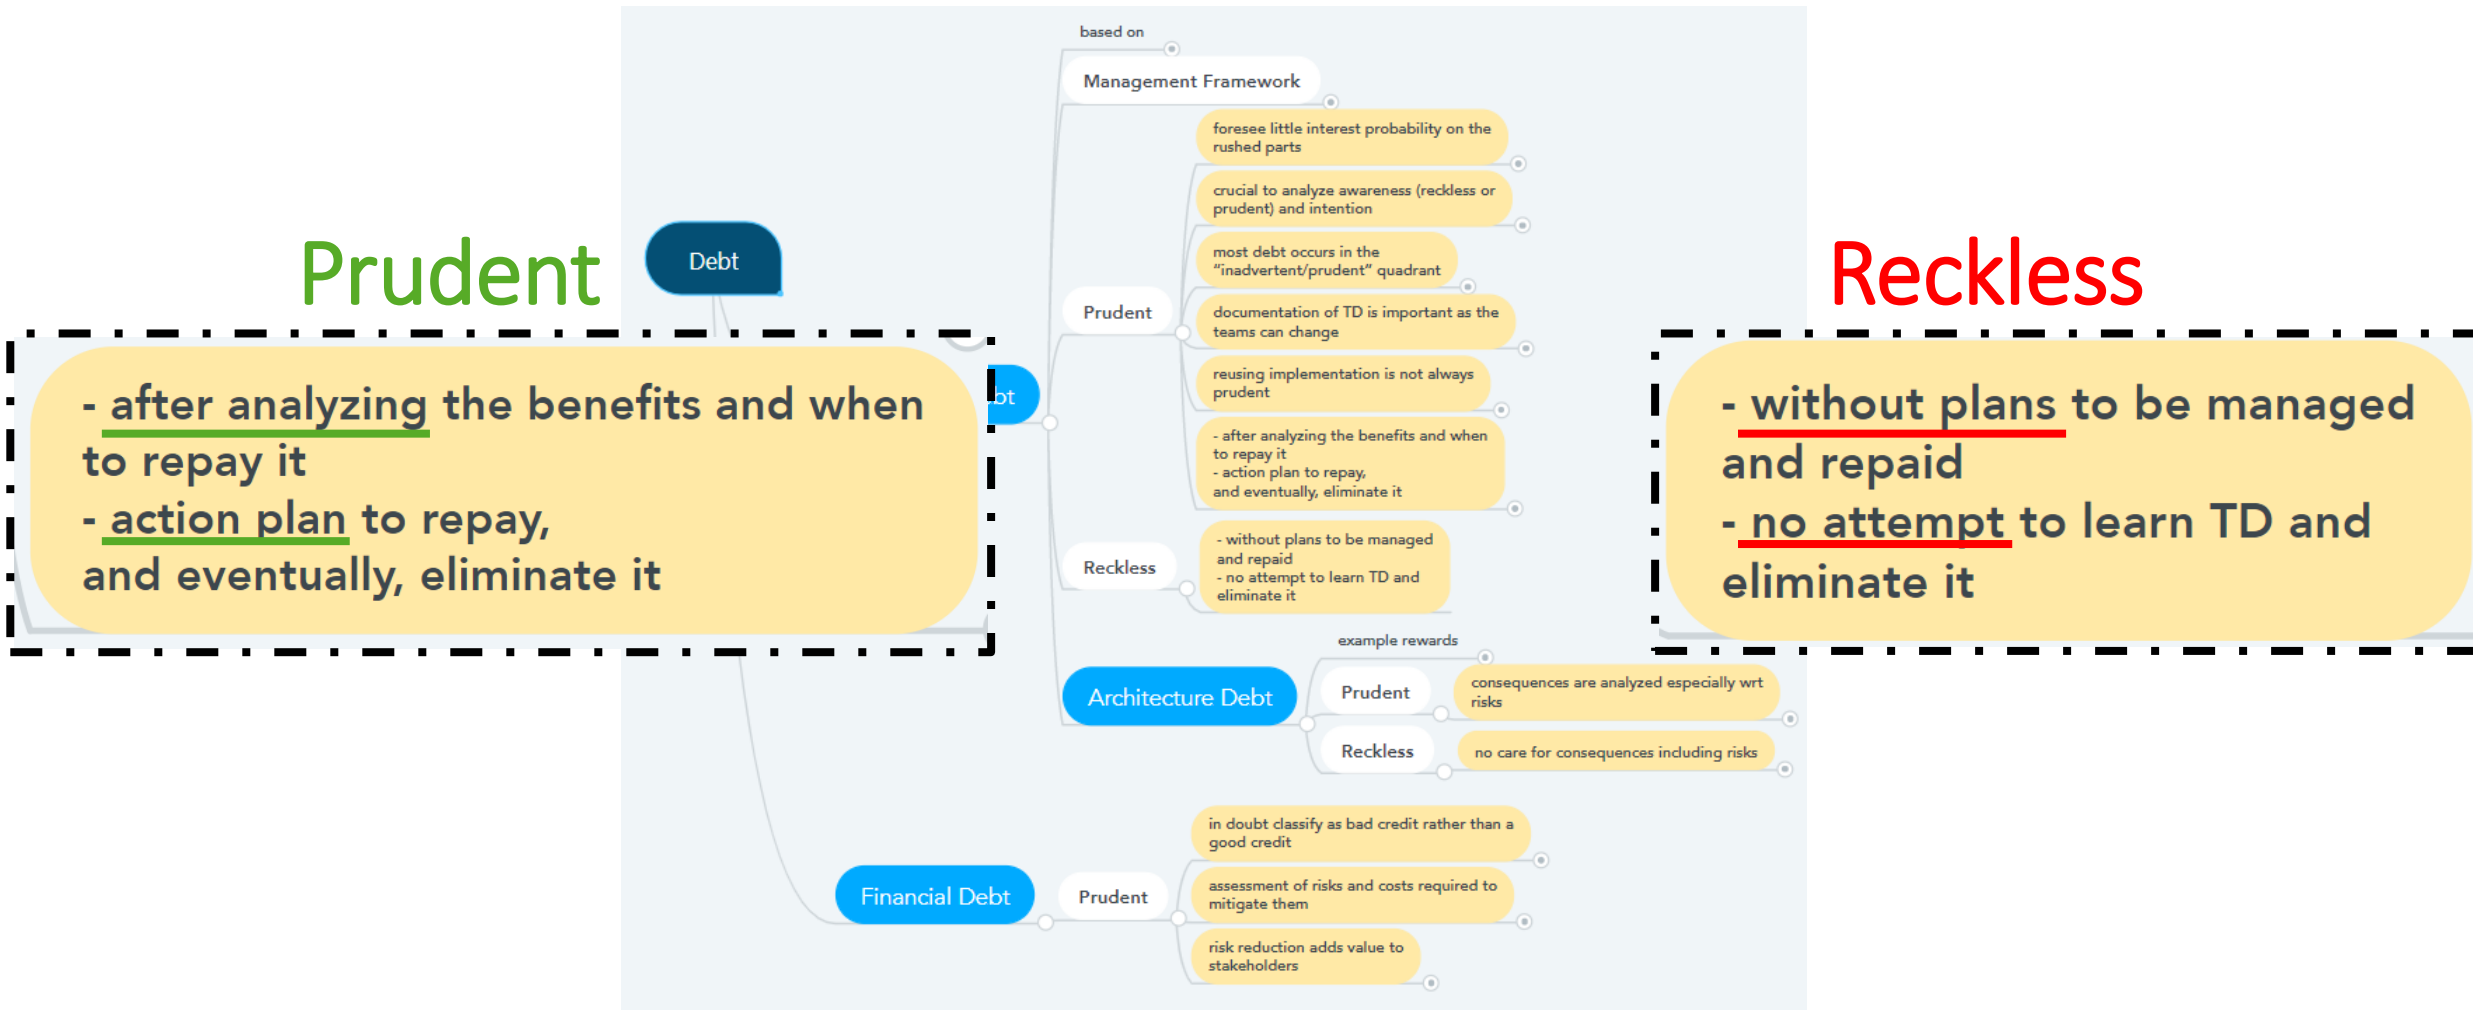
Prudent

- after analyzing the benefits and when to repay it
- action plan to repay, and eventually, eliminate it

Debt

bt

based on

Management Framework

Prudent

foresee little interest probability on the rushed parts

crucial to analyze awareness (reckless or prudent) and intention

most debt occurs in the "inadvertent/prudent" quadrant

documentation of TD is important as the teams can change

reusing implementation is not always prudent

- after analyzing the benefits and when to repay it
- action plan to repay, and eventually, eliminate it

Reckless

- without plans to be managed and repaid
- no attempt to learn TD and eliminate it

Architecture Debt

example rewards

Prudent

consequences are analyzed especially wrt risks

Reckless

no care for consequences including risks

Financial Debt

Prudent

in doubt classify as bad credit rather than a good credit

assessment of risks and costs required to mitigate them

risk reduction adds value to stakeholders

Reckless

- without plans to be managed and repaid
- no attempt to learn TD and eliminate it